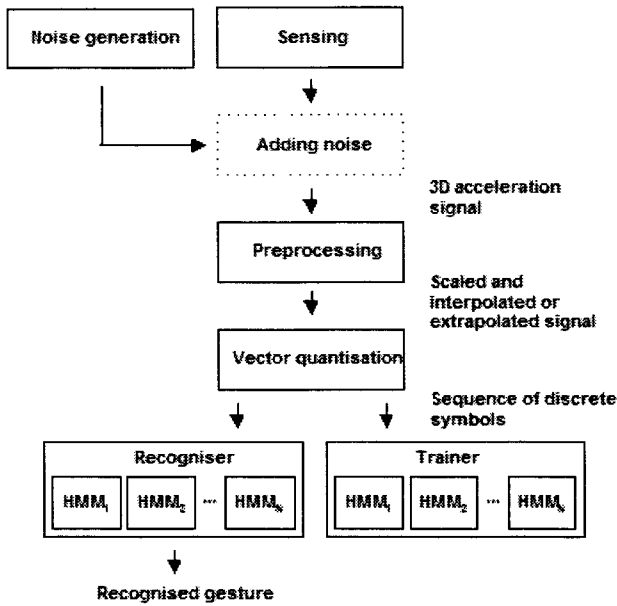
Noise generation

Sensing

Adding noise

3D acceleration signal

Preprocessing

Scaled and interpolated or extrapolated signal

Vector quantisation

Sequence of discrete symbols

Recogniser

$HMM_1$ $HMM_2$ ... $HMM_N$

Trainer

$HMM_1$ $HMM_2$ ... $HMM_N$

Recognised gesture